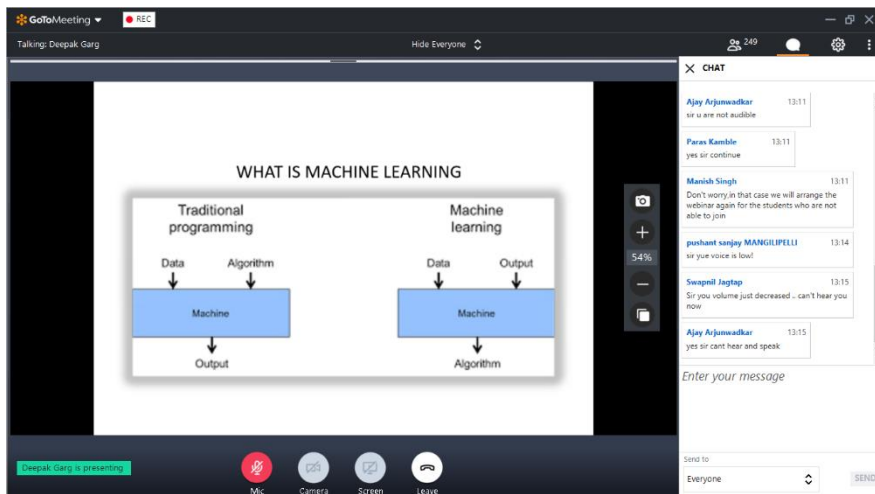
GoToMeeting REC

Talking: Deepak Garg

Hide Everyone

249

CHAT

WHAT IS MACHINE LEARNING

Traditional programming

Data

Algorithm

Machine

Output

Machine learning

Data

Output

Machine

Algorithm

54%

Ajay Arjunwadkar 13:11
sir u are not audible

Paras Kamble 13:11
yes sir continue

Manish Singh 13:11
Don't worry.in that case we will arrange the webinar again for the students who are not able to join

pushant sanjay MANGILIPELLI 13:14
sir yue voice is low!

Swapnil Jagtap 13:15
Sir you volume just decreased .. can't hear you now

Ajay Arjunwadkar 13:15
yes sir cant hear and speak

Enter your message

Send to

Everyone

SEND

Deepak Garg is presenting

Mic

Camera

Screen

Leave